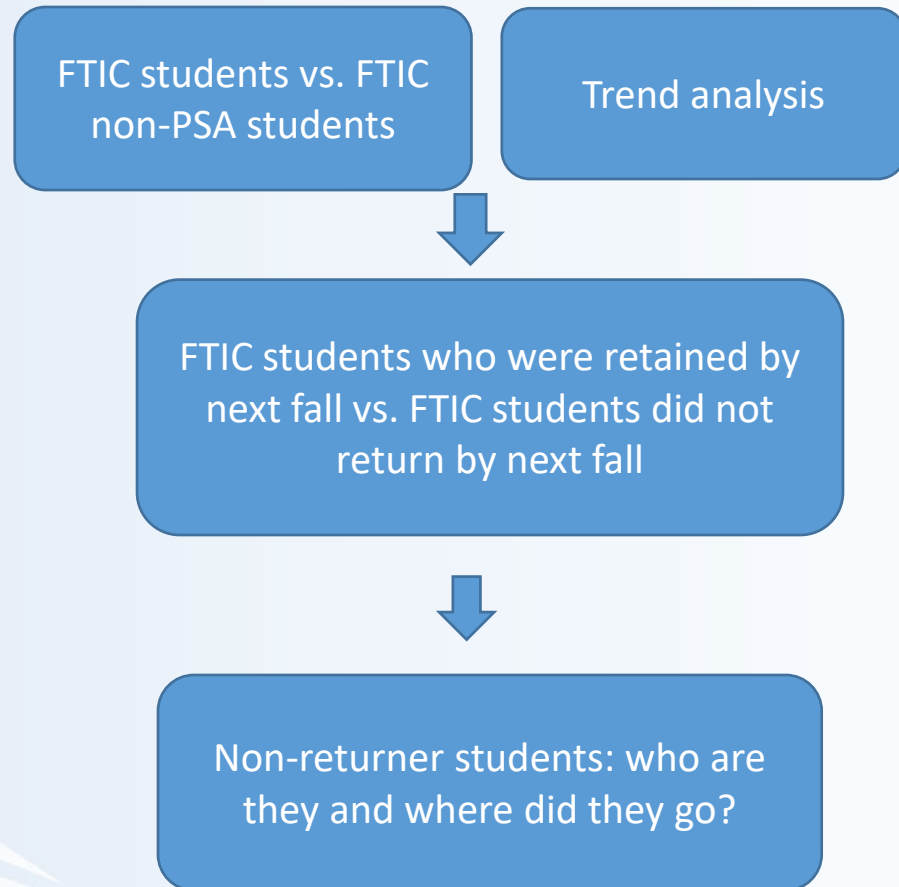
FTIC students vs. FTIC non-PSA students

Trend analysis

FTIC students who were retained by next fall vs. FTIC students did not return by next fall

Non-returner students: who are they and where did they go?